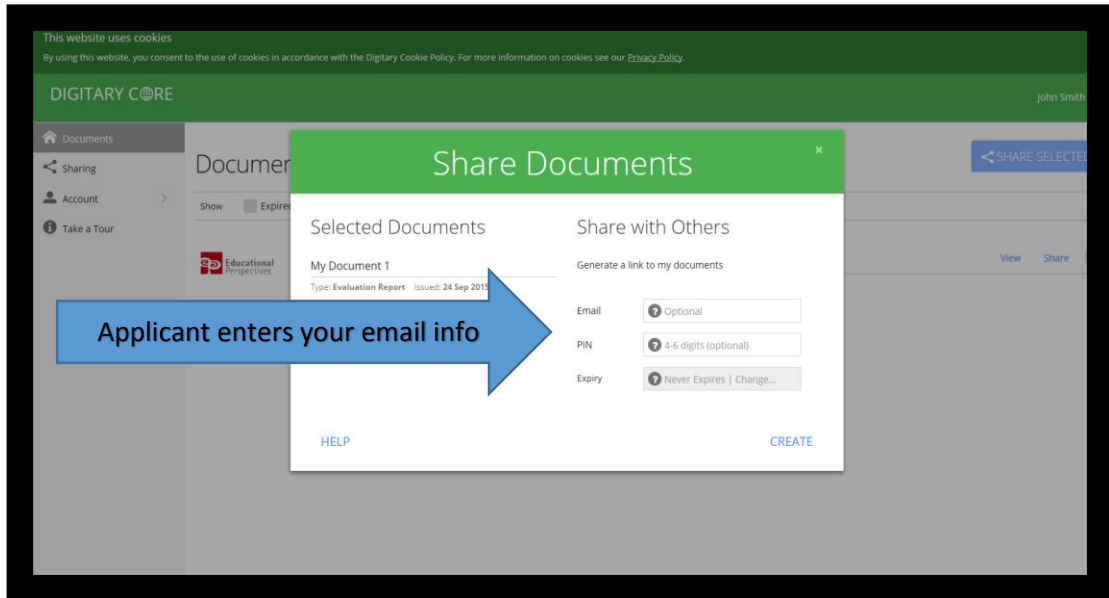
This website uses cookies

By using this website, you consent to the use of cookies in accordance with the Digitary Cookie Policy. For more information on cookies see our Privacy Policy.

DIGITARY CORE

John Smith

Documents

Sharing

Account

Take a Tour

Documer

Show Expire

SHARE SELECTE

Educational Perspectives

View Share

Share Documents

×

Selected Documents

My Document 1

Type: Evaluation Report Issued: 24 Sep 2015

Share with Others

Generate a link to my documents

Email Optional

PIN 4-6 digits (optional)

Expiry Never Expires | Change...

HELP

CREATE

Applicant enters your email info